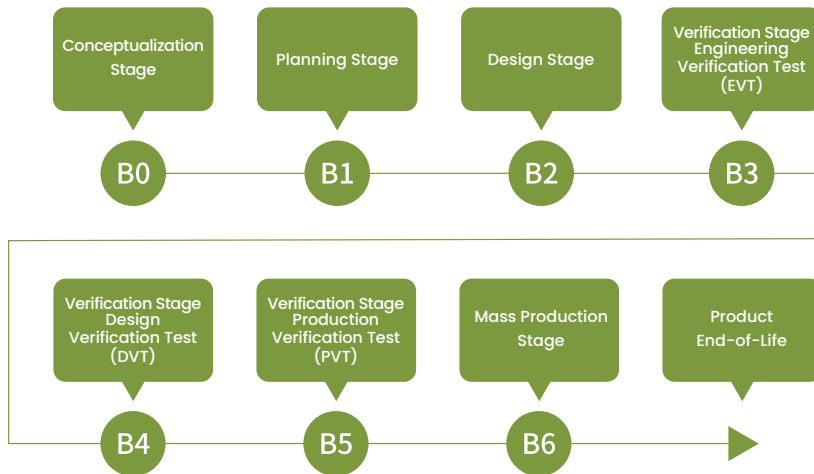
Conceptualization Stage

B0

Planning Stage

B1

Design Stage

B2

Verification Stage Engineering Verification Test (EVT)

B3

Verification Stage Design Verification Test (DVT)

B4

Verification Stage Production Verification Test (PVT)

B5

Mass Production Stage

B6

Product End-of-Life